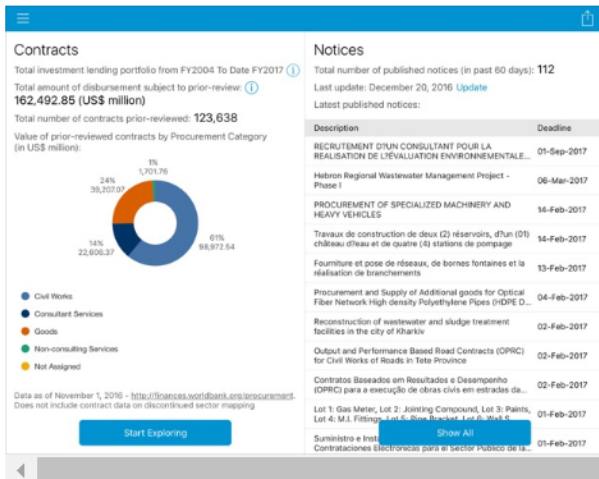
Contracts

Total investment lending portfolio from FY2004 To Date FY2017 ⓘ

Total amount of disbursement subject to prior-review: ⓘ
162,492.85 (US$ million)

Total number of contracts prior-reviewed: 123,638

Value of prior-reviewed contracts by Procurement Category (in US$ million):

1%
1,701.76

24%
39,207.07

14%
22,606.37

61%
98,972.54

Civil Works
Consultant Services
Goods
Non-consulting Services
Not Assigned

Data as of November 1, 2016 - http://finances.worldbank.org/procurement. Does not include contract data on discontinued sector mapping

Start Exploring

Notices

Total number of published notices (in past 60 days): 112

Last update: December 20, 2016 Update

Latest published notices:

| Description | Deadline |
|---|---|
| RECRUTEMENT D?UN CONSULTANT POUR LA REALISATION DE L?ÉVALUATION ENVIRONNEMENTALE... | 01-Sep-2017 |
| Hebron Regional Wastewater Management Project - Phase I | 06-Mar-2017 |
| PROCUREMENT OF SPECIALIZED MACHINERY AND HEAVY VEHICLES | 14-Feb-2017 |
| Travaux de construction de deux (2) réservoirs, d?un (01) château d'eau et de quatre (4) stations de pompage | 14-Feb-2017 |
| Fourniture et pose de réseaux, de bornes fontaines et la réalisation de branchements | 13-Feb-2017 |
| Procurement and Supply of Additional goods for Optical Fiber Network High density Polyethylene Pipes (HDPE D... | 04-Feb-2017 |
| Reconstruction of wastewater and sludge treatment facilities in the city of Kharkiv | 02-Feb-2017 |
| Output and Performance Based Road Contracts (OPRC) for Civil Works of Roads in Tete Province | 02-Feb-2017 |
| Contratos Baseados em Resultados e Desempenho (OPRC) para a execução de obras civis em estradas da... | 02-Feb-2017 |
| Lot 1: Gas Meter, Lot 2: Jointing Compound, Lot 3: Paints, Lot 4: M.I. Fittings, Lot 5: Pipe Bracket, Lot 6: Well S... | 01-Feb-2017 |
| Suministro e Insta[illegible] Contrataciones Electronicas para el Sector Publico de la... | 01-Feb-2017 |

Show All